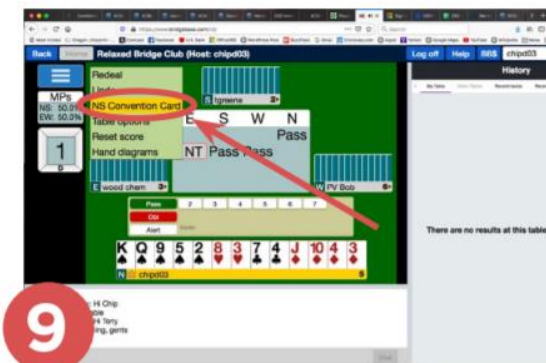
Back
Relaxed Bridge Club (Host: chipd03)
Log off
Help
BB$
chipd03
History

MPs
NS: 50.0%
EW: 50.0%

1

Redeal
Undo
NS Convention Card
Table options
Reset score
Hand diagrams

tgreene
E S W N
Pass
NT Pass Pass

wood sham
PV Bob

Pass
Dbl
Alert

K Q 9 5 2 8 3 7 4 J 10 4 3

chipd03

There are no results at this table

9
Hi Chip
ble
Terry
ing, gents